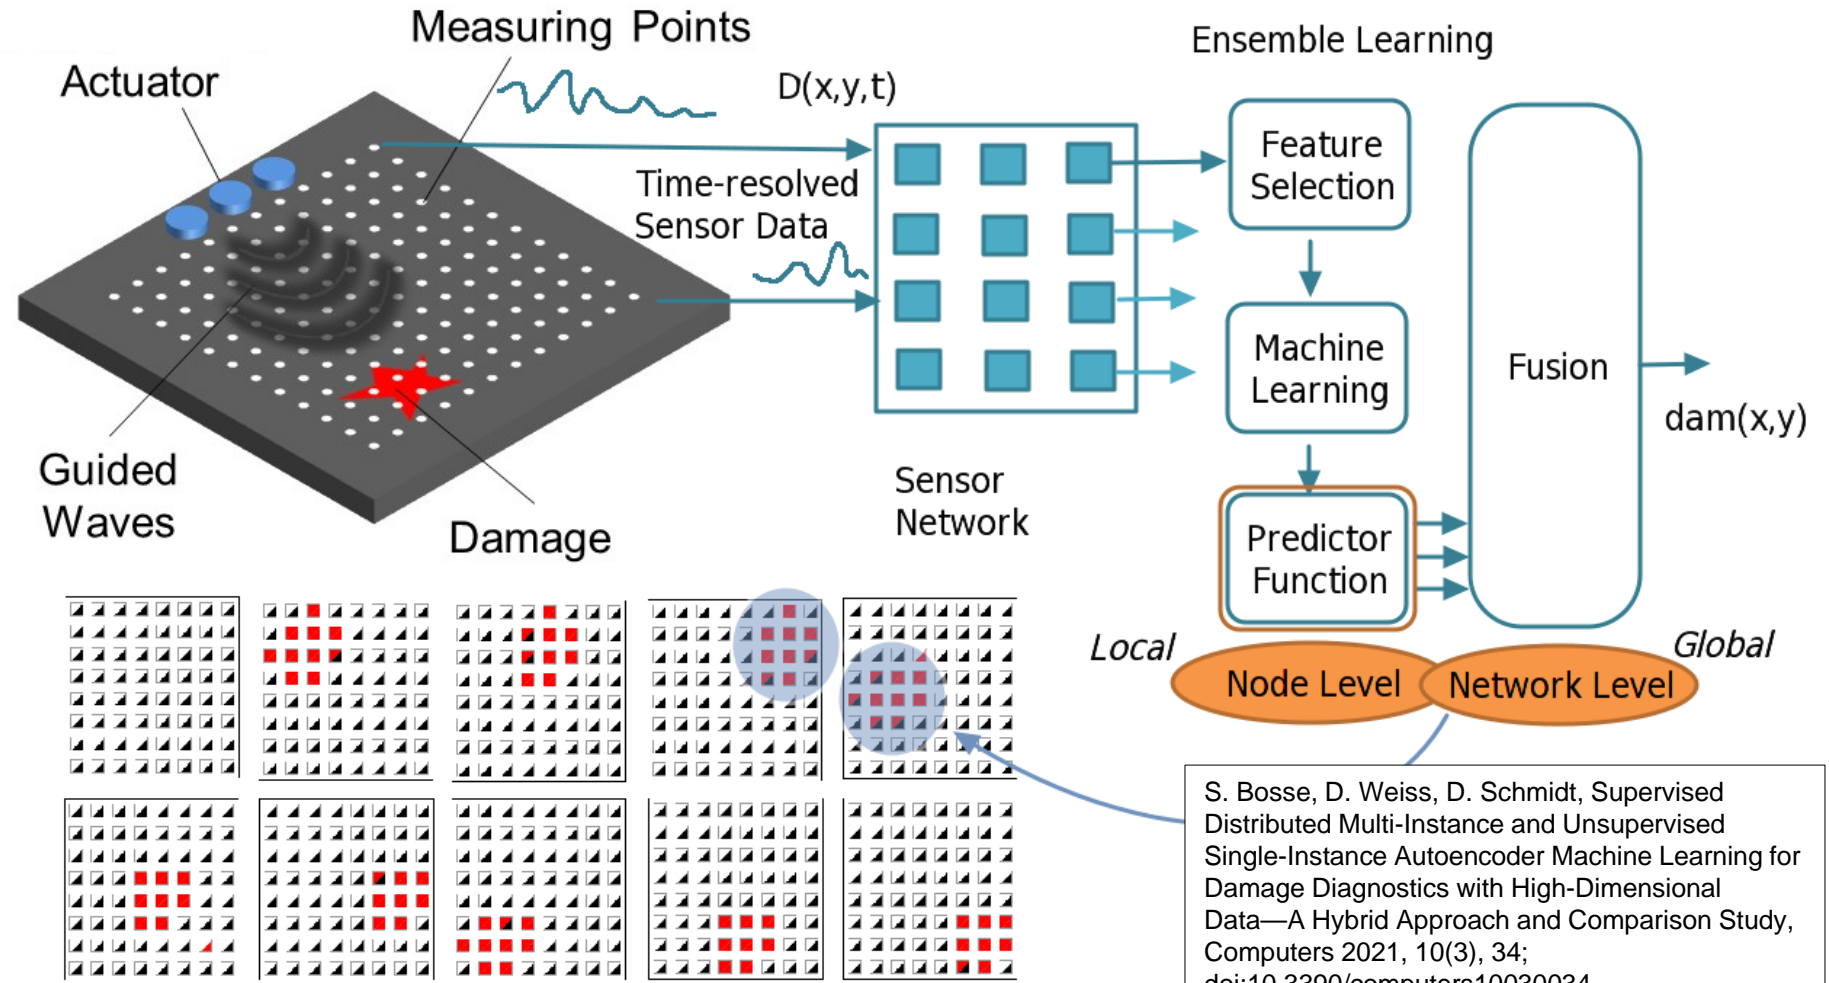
Measuring Points

Actuator

Ensemble Learning

D(x,y,t)

Time-resolved Sensor Data

Feature Selection

Machine Learning

Predictor Function

Fusion

dam(x,y)

Guided Waves

Damage

Sensor Network

Local

Global

Node Level

Network Level

S. Bosse, D. Weiss, D. Schmidt, Supervised Distributed Multi-Instance and Unsupervised Single-Instance Autoencoder Machine Learning for Damage Diagnostics with High-Dimensional Data—A Hybrid Approach and Comparison Study, Computers 2021, 10(3), 34; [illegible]